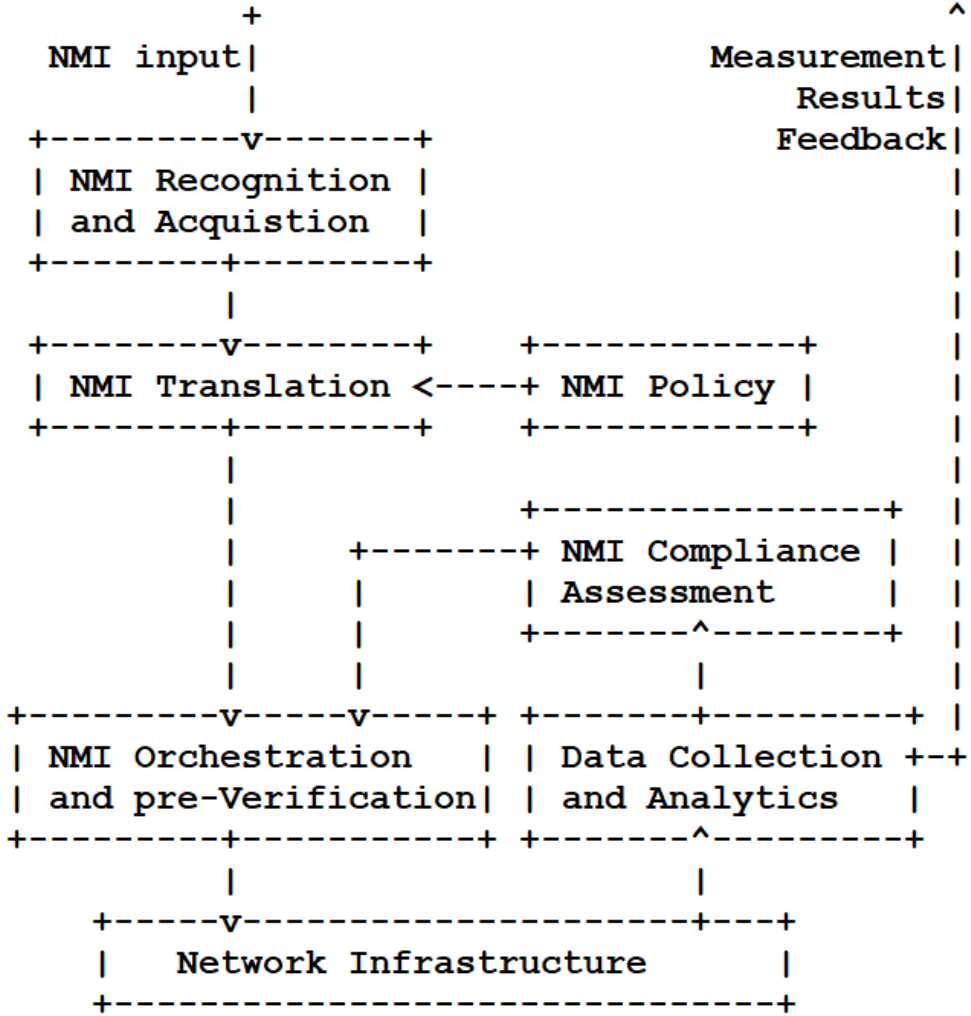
NMI input

Measurement Results Feedback

NMI Recognition and Acquistion

NMI Translation

NMI Policy

NMI Compliance Assessment

NMI Orchestration and pre-Verification

Data Collection and Analytics

Network Infrastructure